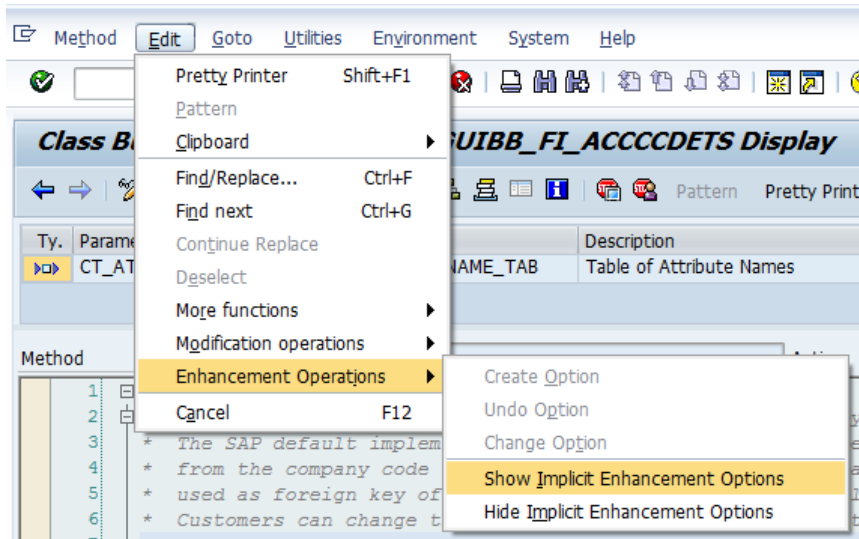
Method Edit Goto Utilities Environment System Help

Class B UIBB_FI_ACCCCDETS Display

Pattern Pretty Print

| Ty. | Parame | | Description |
|---|---|---|---|
| | CT_AT | NAME_TAB | Table of Attribute Names |

Method

Pretty Printer Shift+F1
Pattern
Clipboard
Find/Replace... Ctrl+F
Find next Ctrl+G
Continue Replace
Deselect
More functions
Modification operations
Enhancement Operations
Cancel F12

Create Option
Undo Option
Change Option
Show Implicit Enhancement Options
Hide Implicit Enhancement Options

1
2
3 * The SAP default implem
4 * from the company code
5 * used as foreign key of
6 * Customers can change t